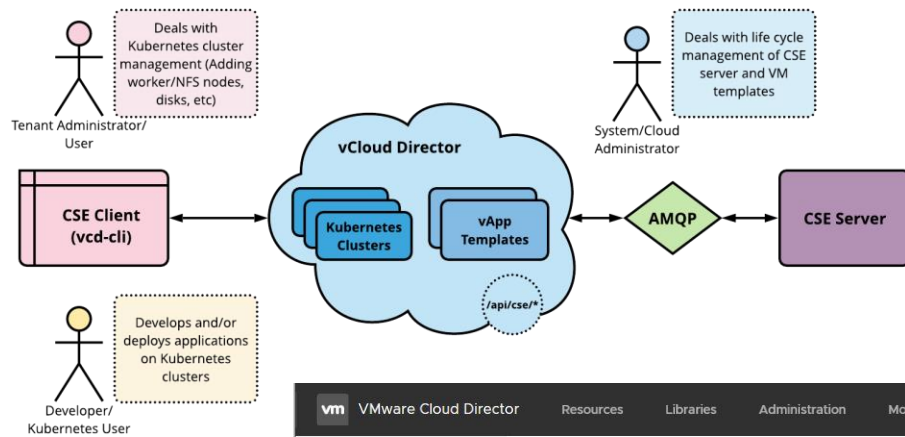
Deals with Kubernetes cluster management (Adding worker/NFS nodes, disks, etc)

Tenant Administrator/ User

Deals with life cycle management of CSE server and VM templates

System/Cloud Administrator

vCloud Director

CSE Client (vcd-cli)

Kubernetes Clusters

vApp Templates

/api/cse/*

AMQP

CSE Server

Develops and/or deploys applications on Kubernetes clusters

Developer/ Kubernetes User

vm VMware Cloud Director Resources Libraries Administration Mo